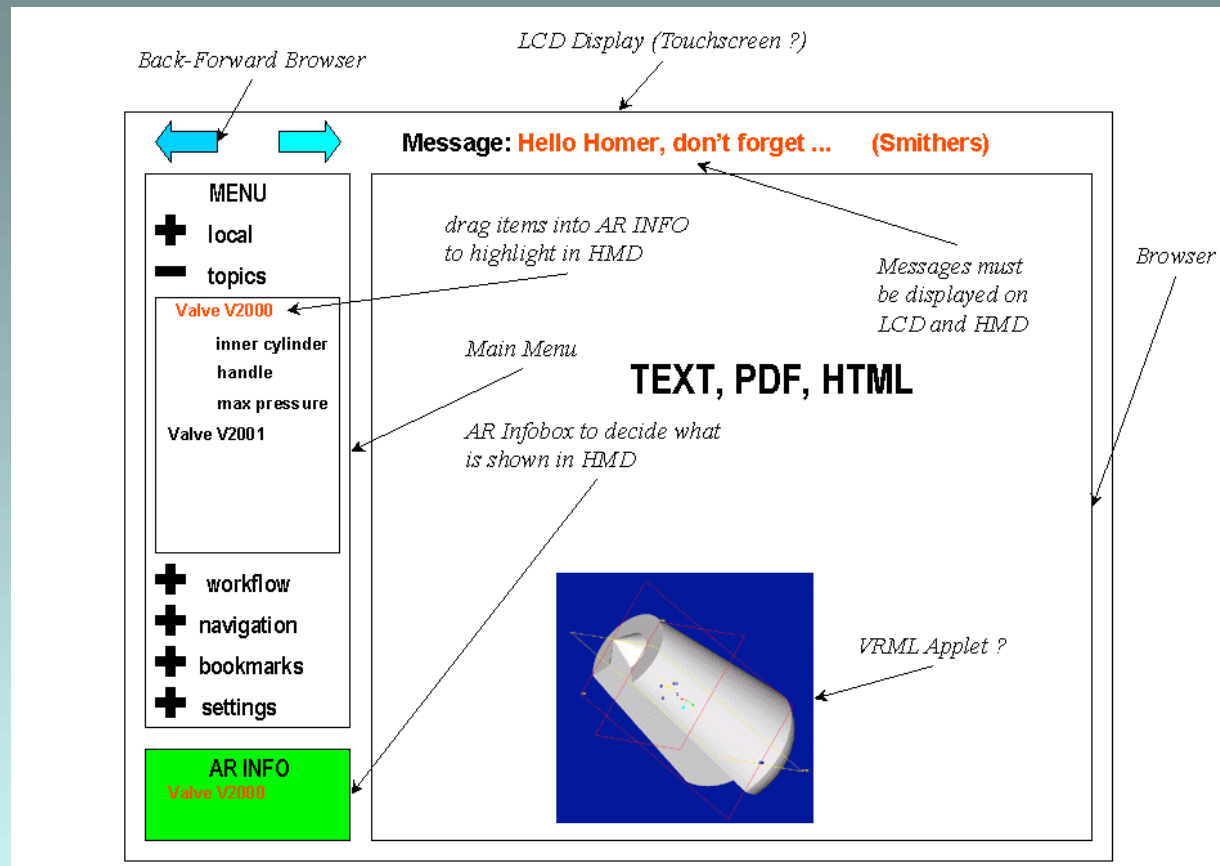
Back-Forward Browser

LCD Display (Touchscreen ?)

Message: Hello Homer, don't forget ... (Smithers)

MENU

local

topics

Valve V2000

inner cylinder

handle

max pressure

Valve V2001

workflow

navigation

bookmarks

settings

AR INFO

Valve V2000

drag items into AR INFO to highlight in HMD

Messages must be displayed on LCD and HMD

Browser

Main Menu

TEXT, PDF, HTML

AR Infobox to decide what is shown in HMD

VRML Applet ?